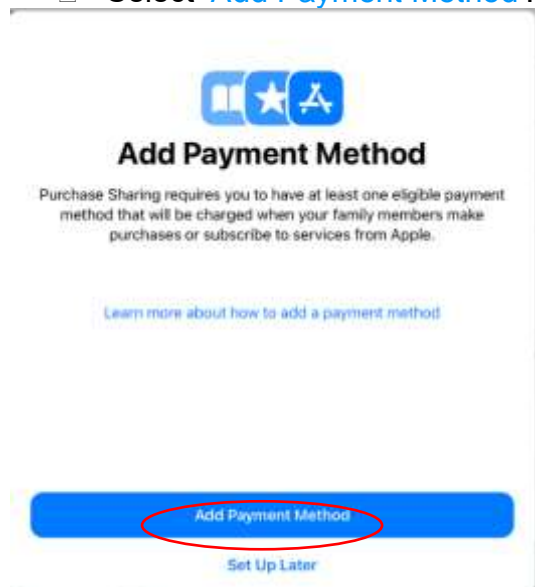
Select Add Payment Method.

Add Payment Method

Purchase Sharing requires you to have at least one eligible payment method that will be charged when your family members make purchases or subscribe to services from Apple.

Learn more about how to add a payment method

Add Payment Method

Set Up Later